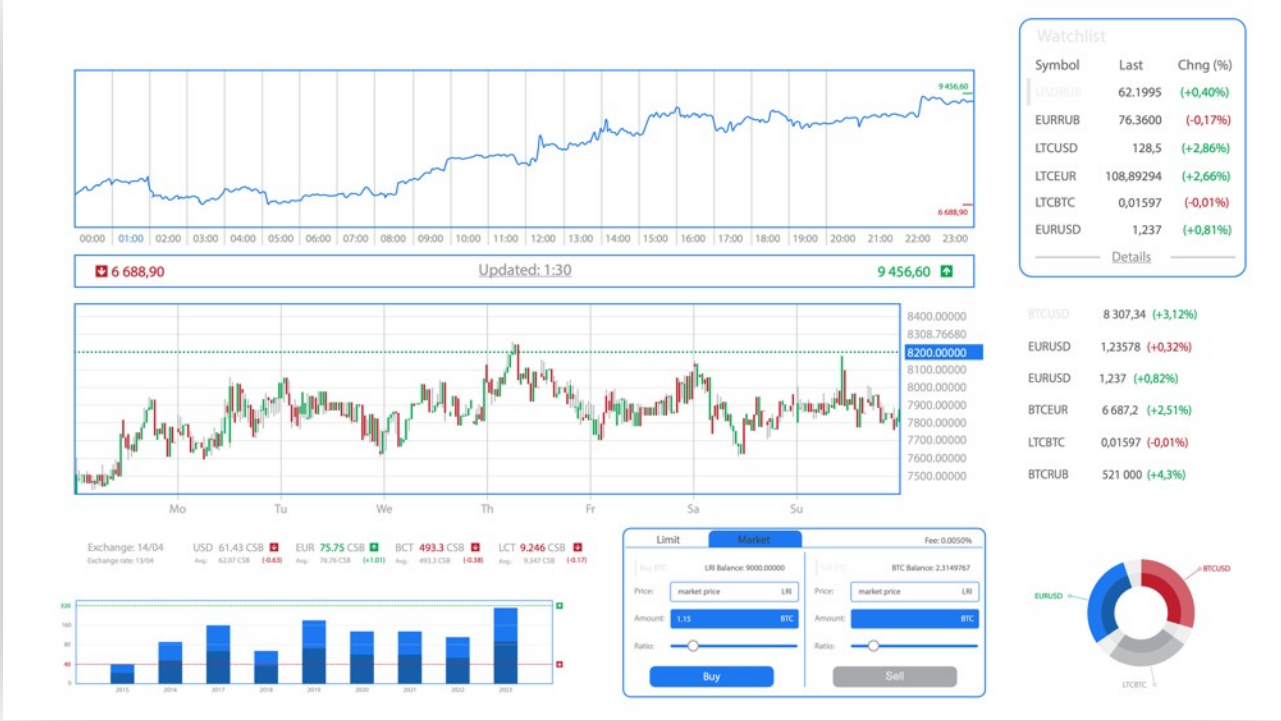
Watchlist

| Symbol | Last | Chng (%) |
|---|---|---|
| USDRUR | 62.1995 | (+0,40%) |
| EURRUB | 76.3600 | (-0,17%) |
| LTCUSD | 128,5 | (+2,86%) |
| LTCEUR | 108,89294 | (+2,66%) |
| LTCBTC | 0,01597 | (-0,01%) |
| EURUSD | 1,237 | (+0,81%) |

Details

9 456,60
6 688,90

00:00 01:00 02:00 03:00 04:00 05:00 06:00 07:00 08:00 09:00 10:00 11:00 12:00 13:00 14:00 15:00 16:00 17:00 18:00 19:00 20:00 21:00 22:00 23:00

6 688,90 Updated: 1:30 9 456,60

8400.00000
8308.76680
8200.00000
8100.00000
8000.00000
7900.00000
7800.00000
7700.00000
7600.00000
7500.00000

Mo Tu We Th Fr Sa Su

BTCUSD 8 307,34 (+3,12%)
EURUSD 1,23578 (+0,32%)
EURUSD 1,237 (+0,82%)
BTCEUR 6 687,2 (+2,51%)
LTCBTC 0,01597 (-0,01%)
BTCRUB 521 000 (+4,3%)

Exchange: 14/04
Exchange rate: 13/04
USD 61.43 CSB
Avg.: 62.07 CSB (-0.63)
EUR 75.75 CSB
Avg.: 76.76 CSB (+1.01)
BCT 493.3 CSB
Avg.: 493.3 CSB (-0.38)
LCT 9.246 CSB
Avg.: 9.347 CSB (-0.17)

120
100
80
40
0
2015 2016 2017 2018 2019 2020 2021 2022 2023

Limit Market Fee: 0.0050%

Buy BTC LRI Balance: 9000.00000
Price: market price LRI
Amount: 1.15 BTC
Ratio:
Buy

Sell BTC BTC Balance: 2.3149767
Price: market price LRI
Amount: BTC
Ratio:
Sell

BTCUSD
EURUSD
LTCBTC